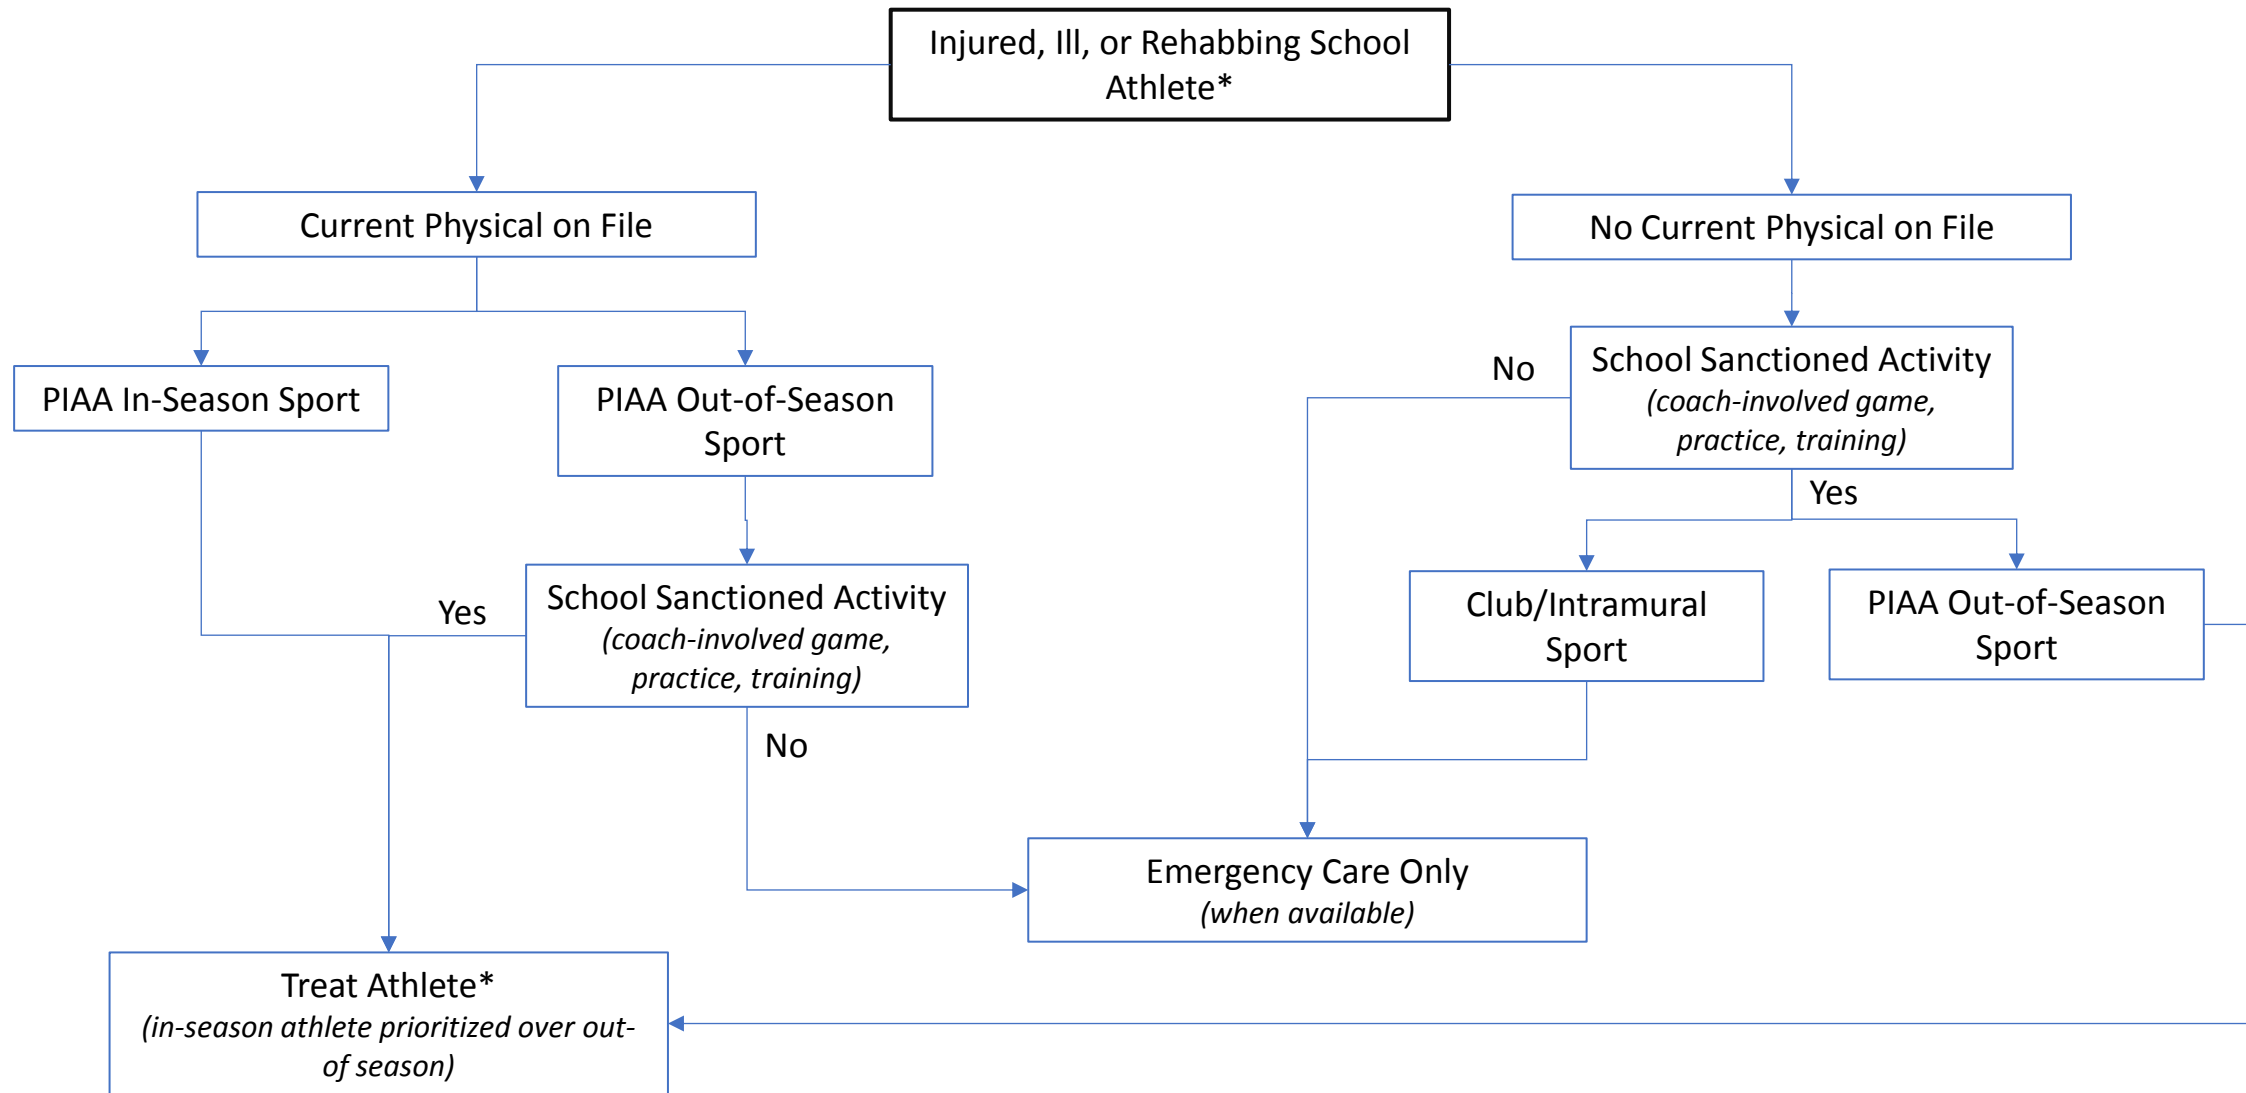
Injured, Ill, or Rehabbing School Athlete*

Current Physical on File

No Current Physical on File

PIAA In-Season Sport

PIAA Out-of-Season Sport

School Sanctioned Activity
(coach-involved game, practice, training)

No

Yes

Club/Intramural Sport

PIAA Out-of-Season Sport

Yes

School Sanctioned Activity
(coach-involved game, practice, training)

No

Emergency Care Only
(when available)

Treat Athlete*
(in-season athlete prioritized over out-of season)